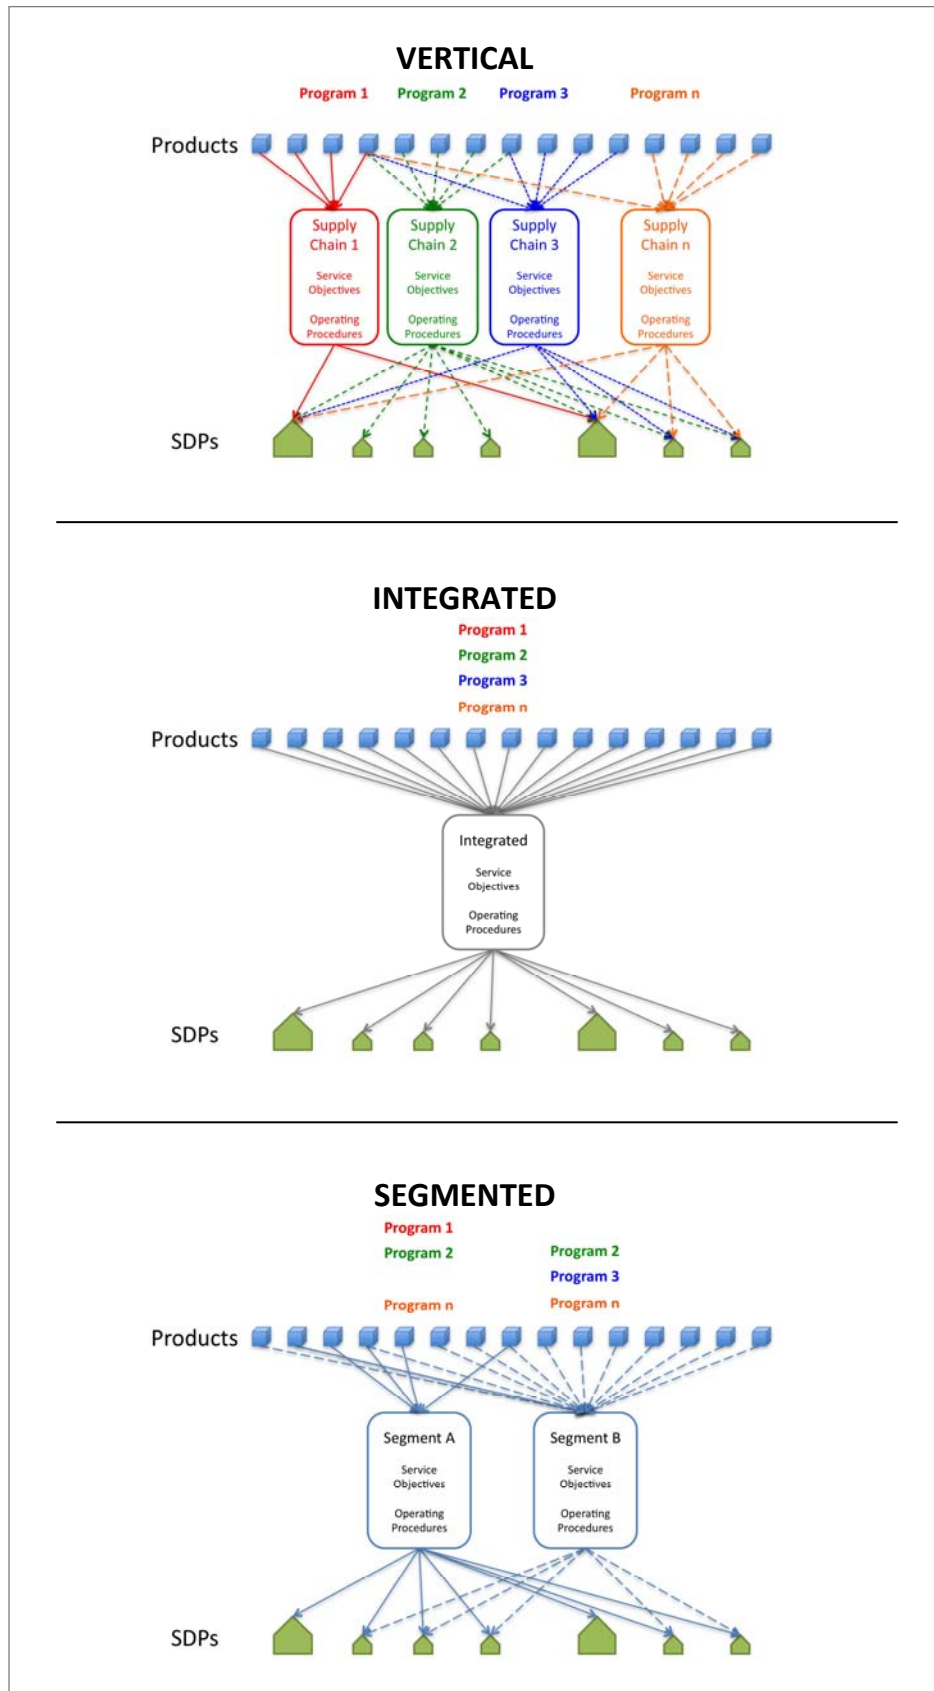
VERTICAL

Program 1 Program 2 Program 3 Program n

Products

Supply Chain 1
Service Objectives
Operating Procedures

Supply Chain 2
Service Objectives
Operating Procedures

Supply Chain 3
Service Objectives
Operating Procedures

Supply Chain n
Service Objectives
Operating Procedures

SDPs

INTEGRATED

Program 1
Program 2
Program 3
Program n

Products

Integrated
Service Objectives
Operating Procedures

SDPs

SEGMENTED

Program 1
Program 2

Program n

Program 2
Program 3
Program n

Products

Segment A
Service Objectives
Operating Procedures

Segment B
Service Objectives
Operating Procedures

SDPs